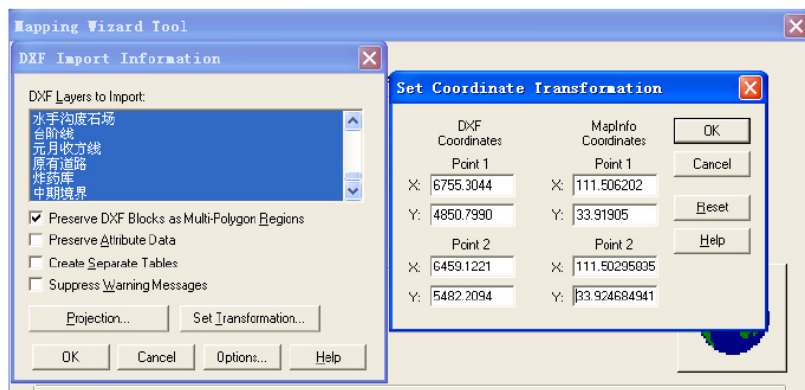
Mapping Wizard Tool

DXF Import Information

DXF Layers to Import:

水手沟废石场
台阶线
元月收方线
原有道路
炸药库
中期境界

Preserve DXF Blocks as Multi-Polygon Regions

Preserve Attribute Data

Create Separate Tables

Suppress Warning Messages

Projection...

Set Transformation...

OK

Cancel

Options...

Help

Set Coordinate Transformation

DXF Coordinates

MapInfo Coordinates

Point 1

Point 1

X: 6755.3044

X: 111.506202

Y: 4850.7990

Y: 33.91905

Point 2

Point 2

X: 6459.1221

X: 111.50295835

Y: 5482.2094

Y: 33.924684941

OK

Cancel

Reset

Help